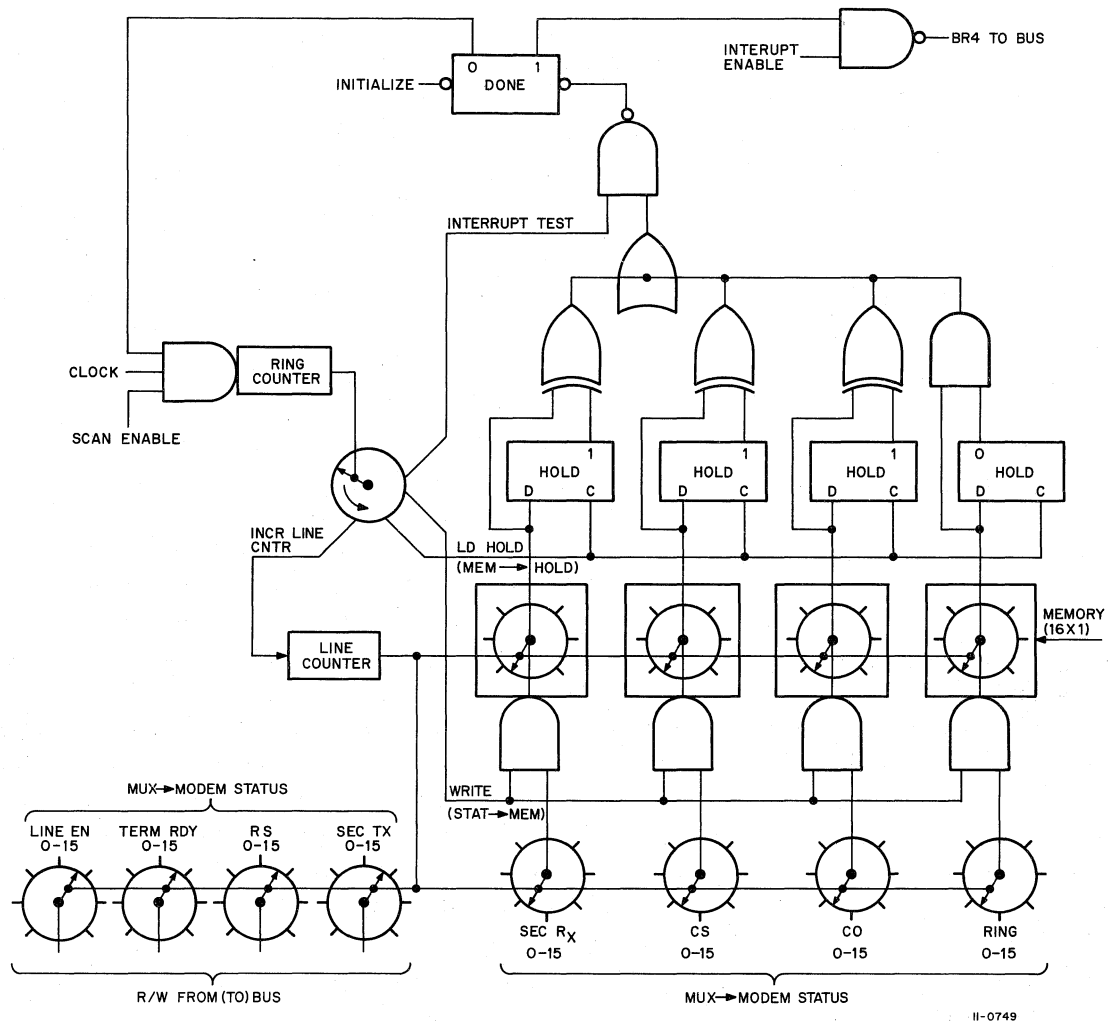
INTERUPT ENABLE

BR4 TO BUS

INITIALIZE

0 1
DONE

INTERRUPT TEST

CLOCK

SCAN ENABLE

RING COUNTER

INCR LINE CNTR

LD HOLD
(MEM → HOLD)

1
HOLD
D C

1
HOLD
D C

1
HOLD
D C

0
HOLD
D C

MEMORY (16X1)

LINE COUNTER

WRITE
(STAT → MEM)

MUX → MODEM STATUS

LINE EN 0-15

TERM RDY 0-15

RS 0-15

SEC TX 0-15

SEC $R_X$ 0-15

CS 0-15

CO 0-15

RING 0-15

R/W FROM (TO) BUS

MUX → MODEM STATUS

11-0749